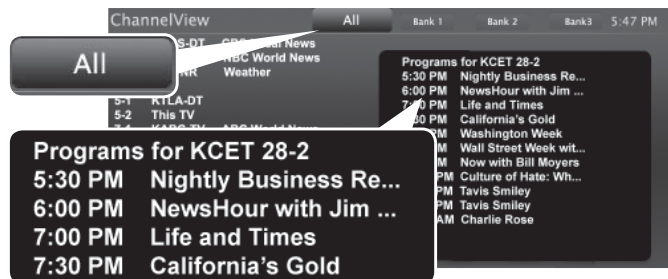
ChannelView
All
Bank 1
Bank 2
Bank3
5:47 PM

All

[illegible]S-DT CBS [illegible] News
NBC World News
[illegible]NR Weather
5-1 KTLA-DT
5-2 This TV

Programs for KCET 28-2
5:30 PM Nightly Business Re...
6:00 PM NewsHour with Jim ...
7:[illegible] Life and Times
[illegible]0 PM California's Gold
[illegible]M Washington Week
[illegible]M Wall Street Week wit...
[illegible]M Now with Bill Moyers
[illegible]PM Culture of Hate: Wh...
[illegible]PM Tavis Smiley
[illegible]PM Tavis Smiley
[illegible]AM Charlie Rose

Programs for KCET 28-2
5:30 PM Nightly Business Re...
6:00 PM NewsHour with Jim ...
7:00 PM Life and Times
7:30 PM California's Gold